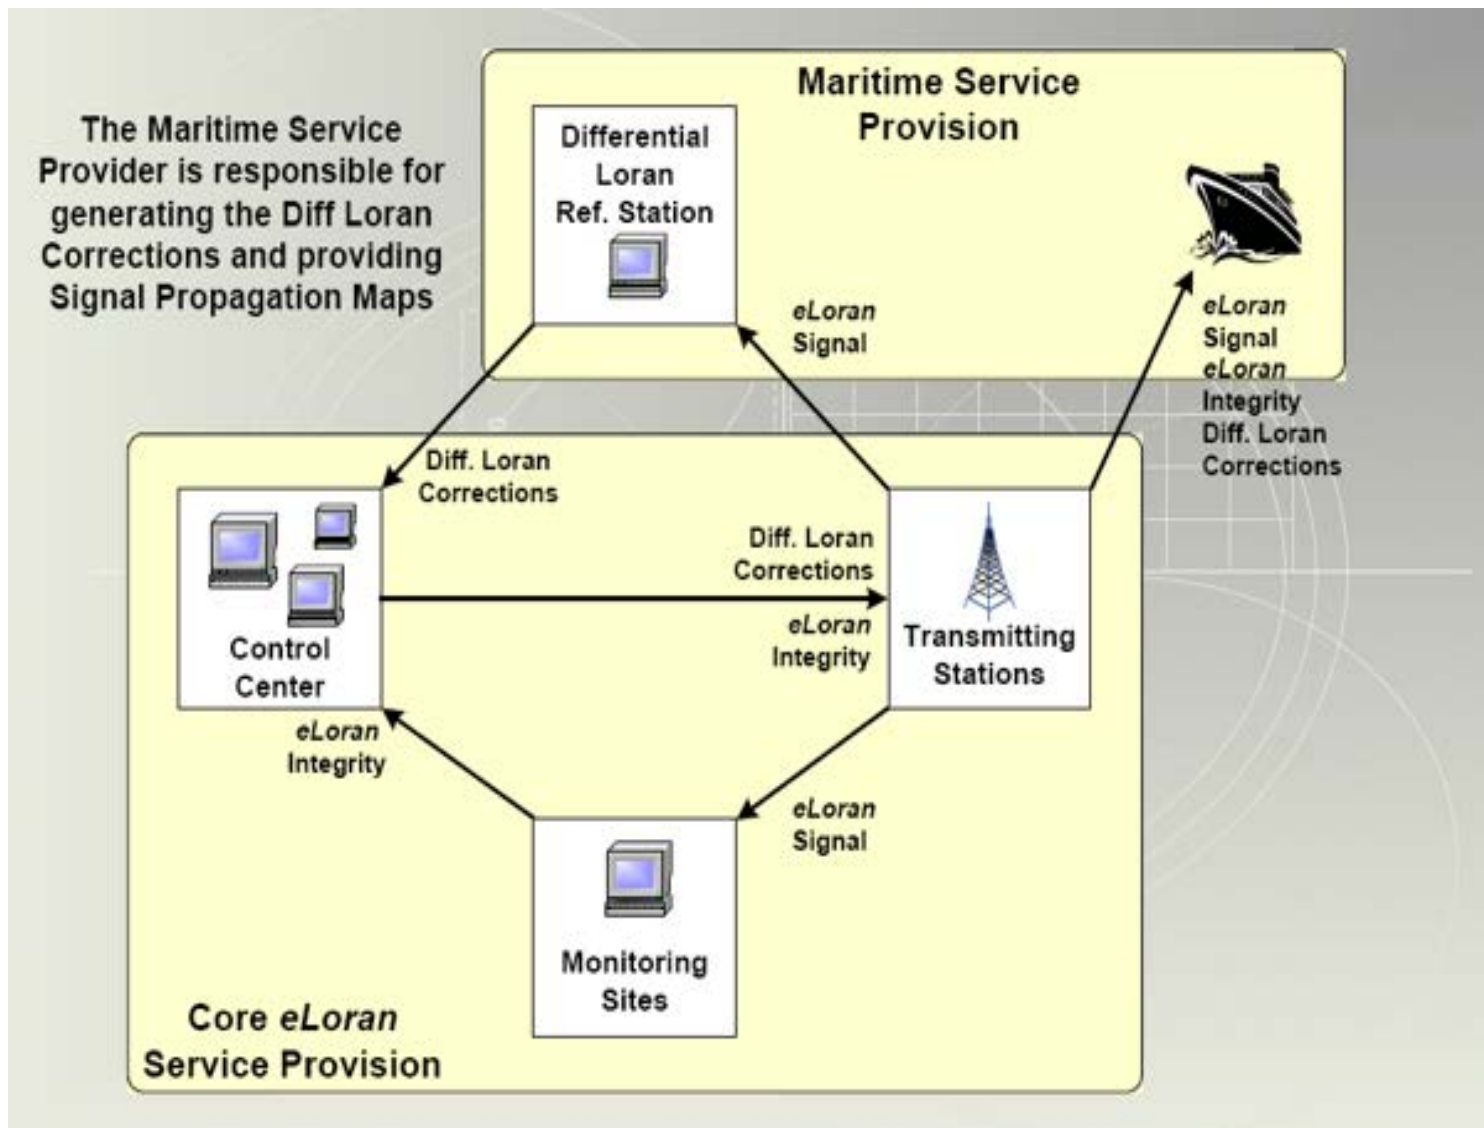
The Maritime Service Provider is responsible for generating the Diff Loran Corrections and providing Signal Propagation Maps

Maritime Service Provision

Differential Loran Ref. Station

eLoran Signal

eLoran Signal
eLoran Integrity
Diff. Loran Corrections

Diff. Loran Corrections

Control Center

Diff. Loran Corrections

eLoran Integrity

Transmitting Stations

eLoran Integrity

eLoran Signal

Monitoring Sites

Core eLoran Service Provision